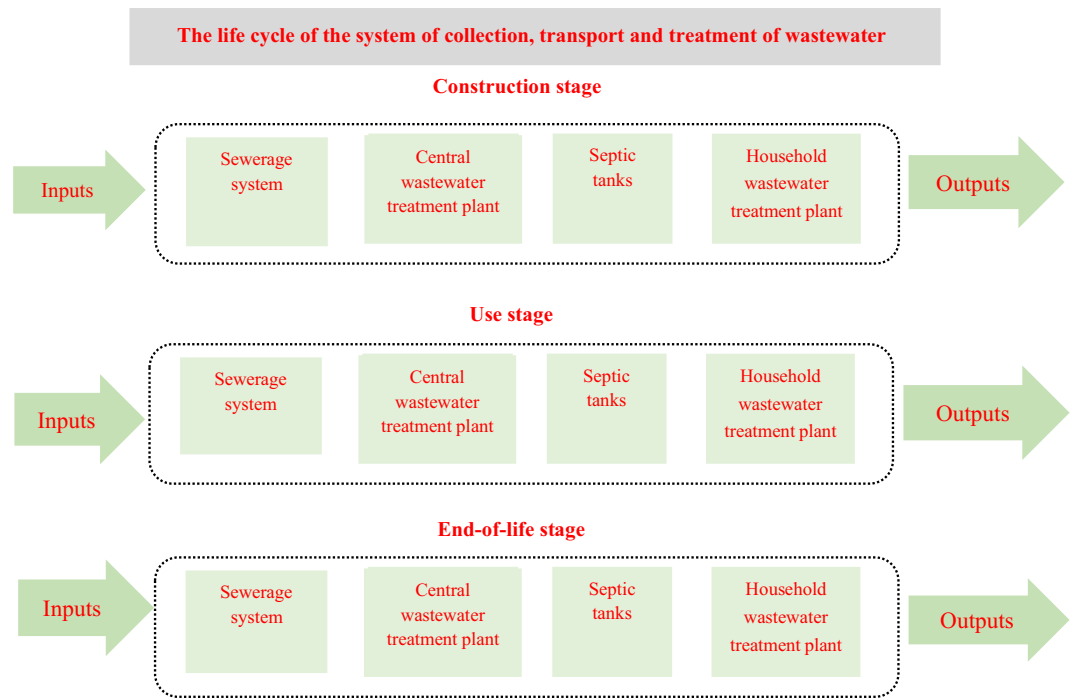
The life cycle of the system of collection, transport and treatment of wastewater

Construction stage

Inputs

Sewerage system

Central wastewater treatment plant

Septic tanks

Household wastewater treatment plant

Outputs

Use stage

Inputs

Sewerage system

Central wastewater treatment plant

Septic tanks

Household wastewater treatment plant

Outputs

End-of-life stage

Inputs

Sewerage system

Central wastewater treatment plant

Septic tanks

Household wastewater treatment plant

Outputs